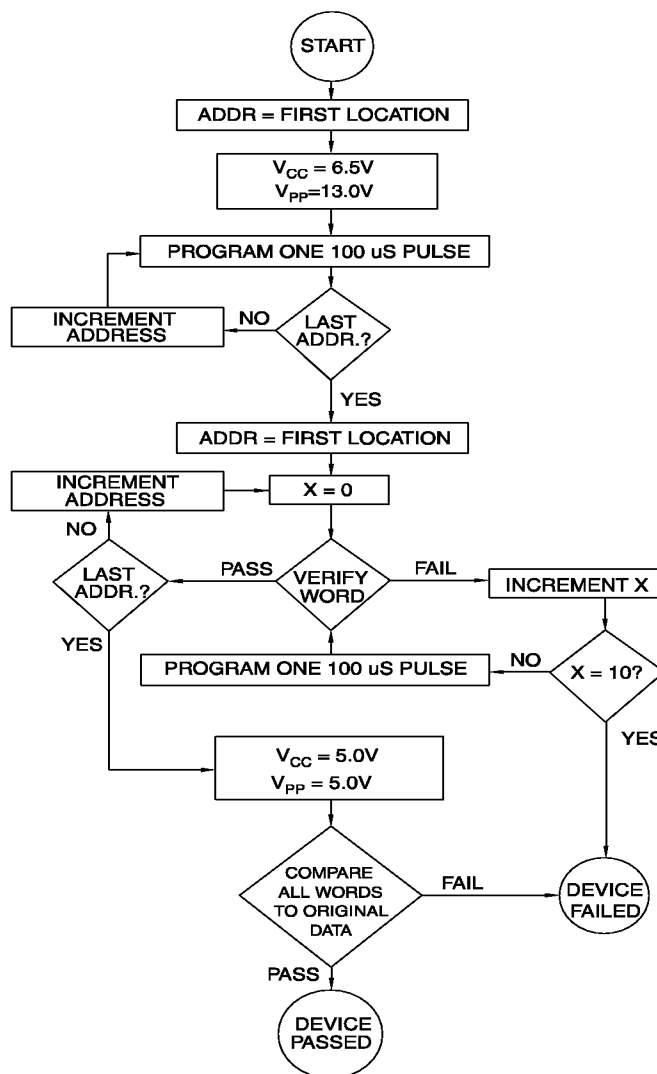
START

ADDR = FIRST LOCATION

$V_{CC}$ = 6.5V
$V_{PP}$=13.0V

PROGRAM ONE 100 uS PULSE

INCREMENT ADDRESS

NO

LAST ADDR.?

YES

ADDR = FIRST LOCATION

INCREMENT ADDRESS

X = 0

NO

LAST ADDR.?

PASS

VERIFY WORD

FAIL

INCREMENT X

YES

PROGRAM ONE 100 uS PULSE

NO

X = 10?

YES

$V_{CC}$ = 5.0V
$V_{PP}$ = 5.0V

COMPARE ALL WORDS TO ORIGINAL DATA

FAIL

DEVICE FAILED

PASS

DEVICE PASSED